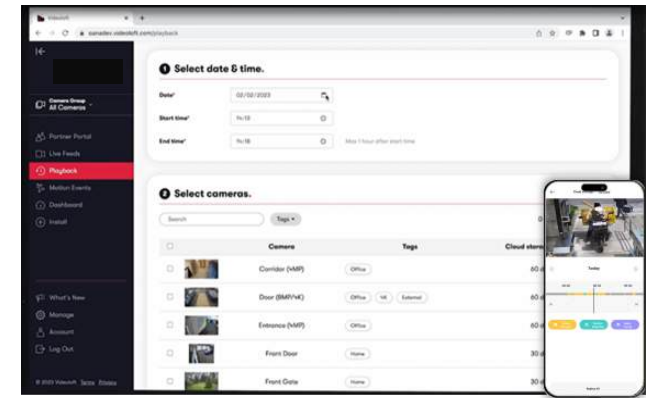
Videoloft
canadev.videoloft.com/playback

Camera Group
All Cameras

Partner Portal
Live Feeds
Playback
Motion Events
Dashboard
Install

What's New
Manage
Account
Log Out

© 2023 Videoloft Terms Privacy

1 Select date & time.

Date* 02/02/2023
Start time* 14:13
End time* 14:18
Max 1 hour after start time

2 Select cameras.

Search
Tags

| | Camera | Tags | Cloud stora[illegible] |
|---|---|---|---|
| | Corridor (VMP) | Office | 60 d |
| | Door (8MP/4K) | Office 4K External | 60 d |
| | Entrance (VMP) | Office | 60 d |
| | Front Door | Home | 30 d |
| | Front Gate | Home | 30 d |

Today